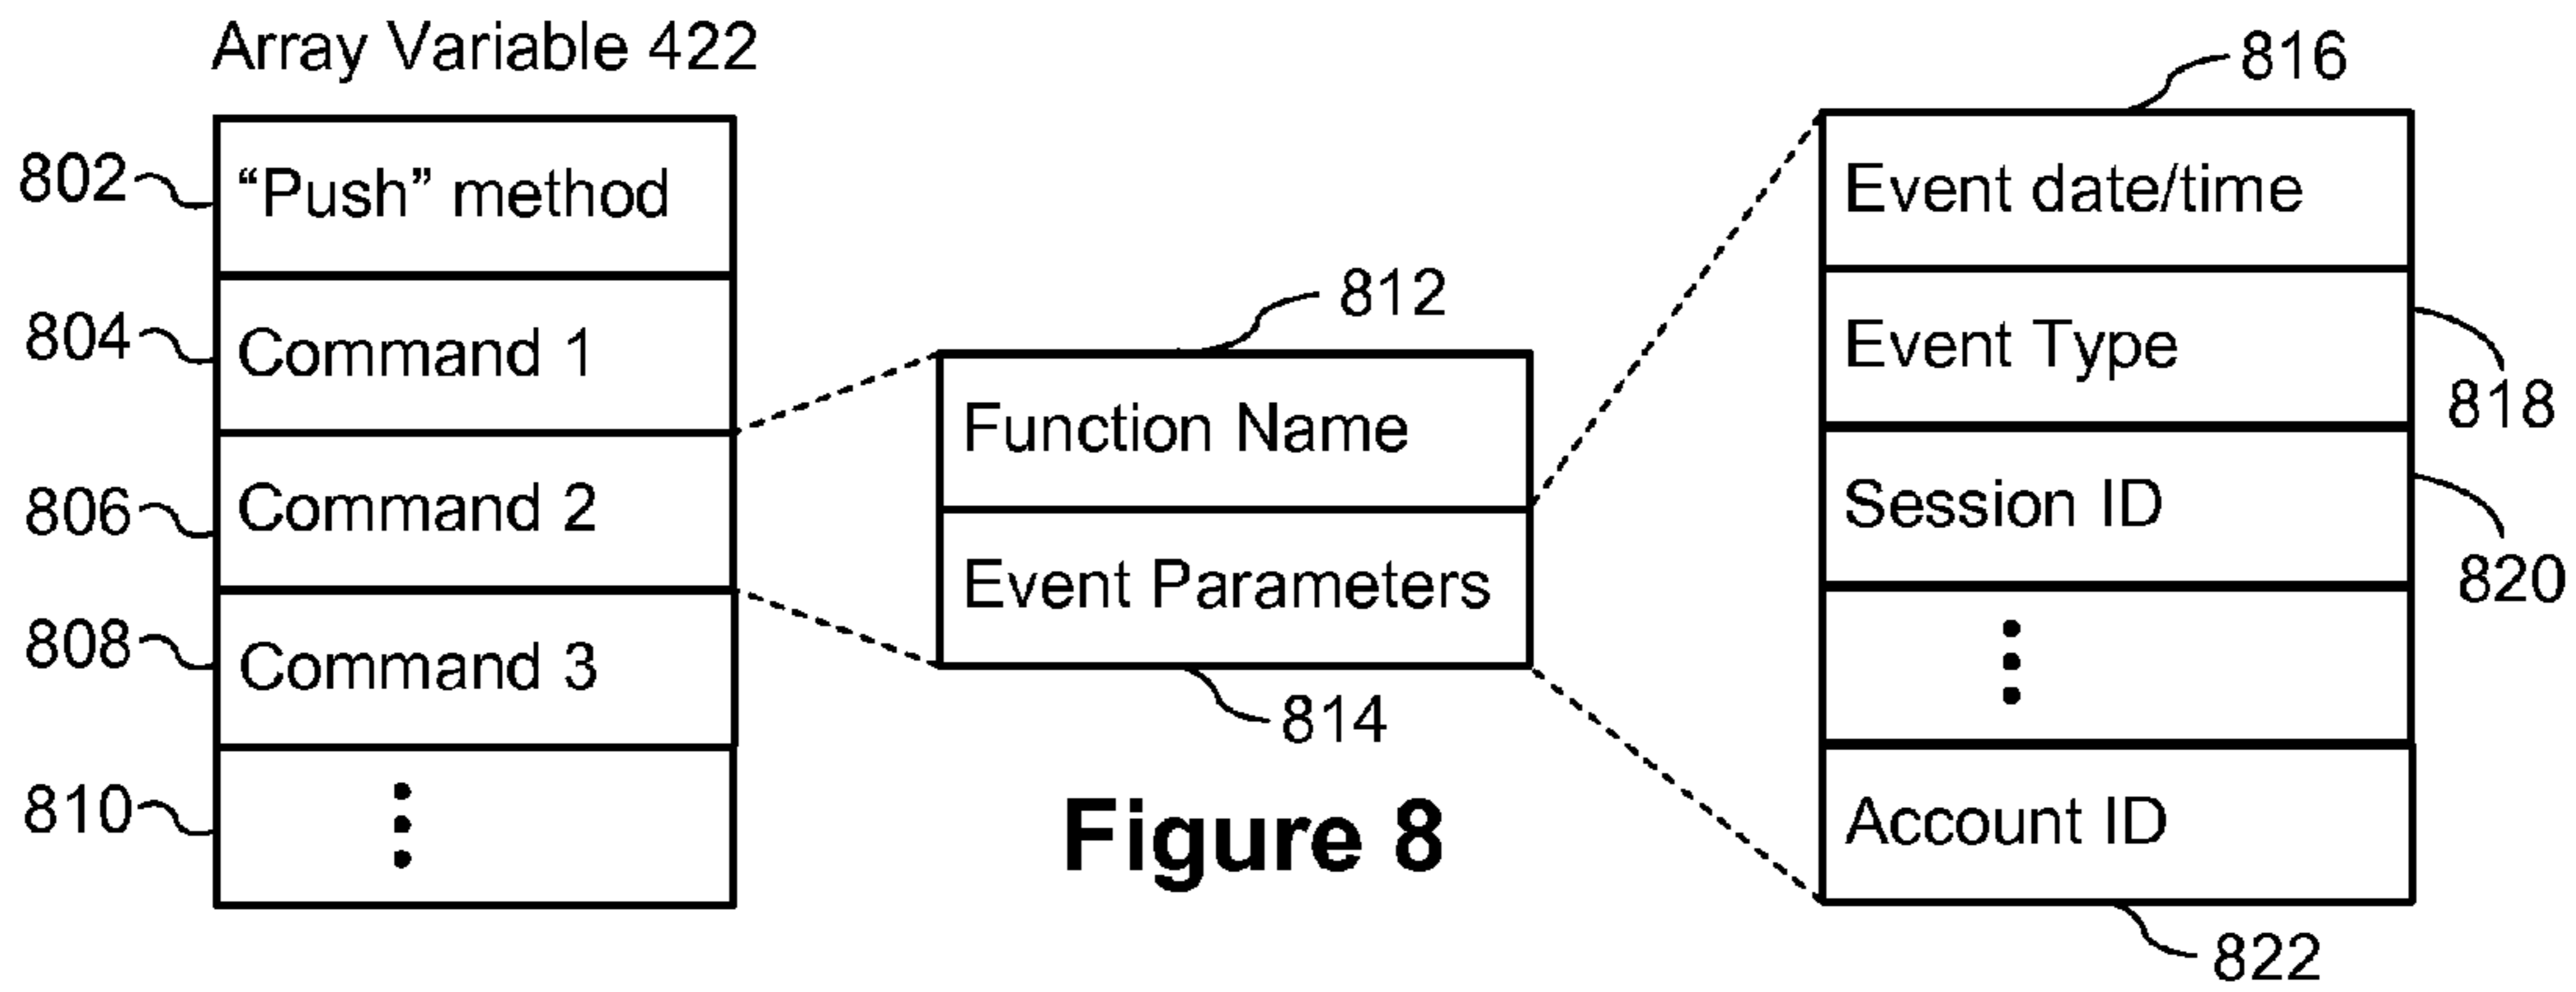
Array Variable 422

802 "Push" method
804 Command 1
806 Command 2
808 Command 3
810 ⋮

812
Function Name
Event Parameters
814

Figure 8

816
Event date/time
Event Type 818
Session ID 820
⋮
Account ID
822